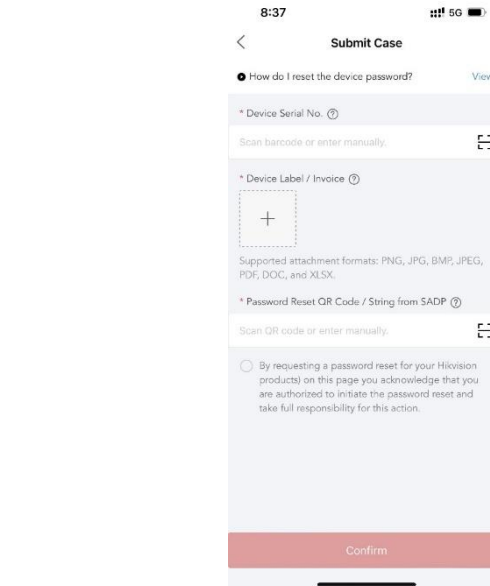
8:37 5G

Submit Case

How do I reset the device password? View

* Device Serial No.

Scan barcode or enter manually.

* Device Label / Invoice

+

Supported attachment formats: PNG, JPG, BMP, JPEG, PDF, DOC, and XLSX.

* Password Reset QR Code / String from SADP

Scan QR code or enter manually.

By requesting a password reset for your Hikvision products) on this page you acknowledge that you are authorized to initiate the password reset and take full responsibility for this action.

Confirm